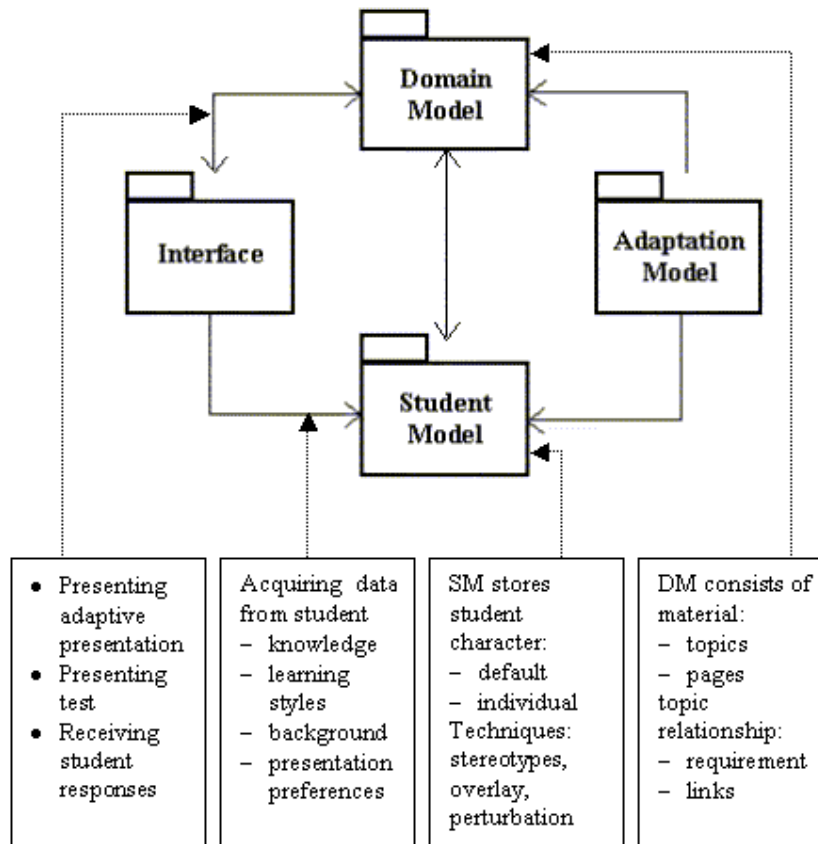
Domain Model

Interface

Adaptation Model

Student Model

- Presenting adaptive presentation
- Presenting test
- Receiving student responses

Acquiring data from student
– knowledge
– learning styles
– background
– presentation preferences

SM stores student character:
– default
– individual
Techniques: stereotypes, overlay, perturbation

DM consists of material:
– topics
– pages
topic relationship:
– requirement
– links